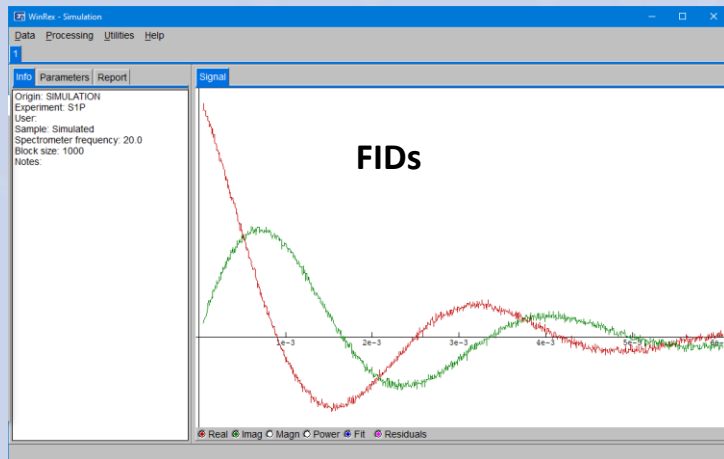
WinFit - Simulation

Data Processing Utilities Help

1

Info Parameters Report

Origin: SIMULATION
Experiment: S1P
User:
Sample: Simulated
Spectrometer frequency: 20.0
Block size: 1000
Notes:

Signal

FIDs

1e-3 2e-3 3e-3 4e-3 5e-3

Real Imag Magn Power Fit Residuals